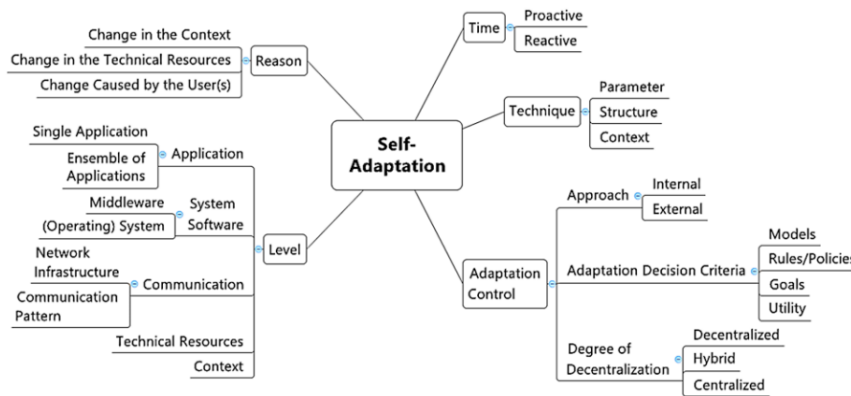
Self-Adaptation

Reason
Change in the Context
Change in the Technical Resources
Change Caused by the User(s)

Level
Application
Single Application
Ensemble of Applications
System Software
Middleware
(Operating) System
Communication
Network Infrastructure
Communication Pattern
Technical Resources
Context

Time
Proactive
Reactive

Technique
Parameter
Structure
Context

Adaptation Control
Approach
Internal
External
Adaptation Decision Criteria
Models
Rules/Policies
Goals
Utility
Degree of Decentralization
Decentralized
Hybrid
Centralized